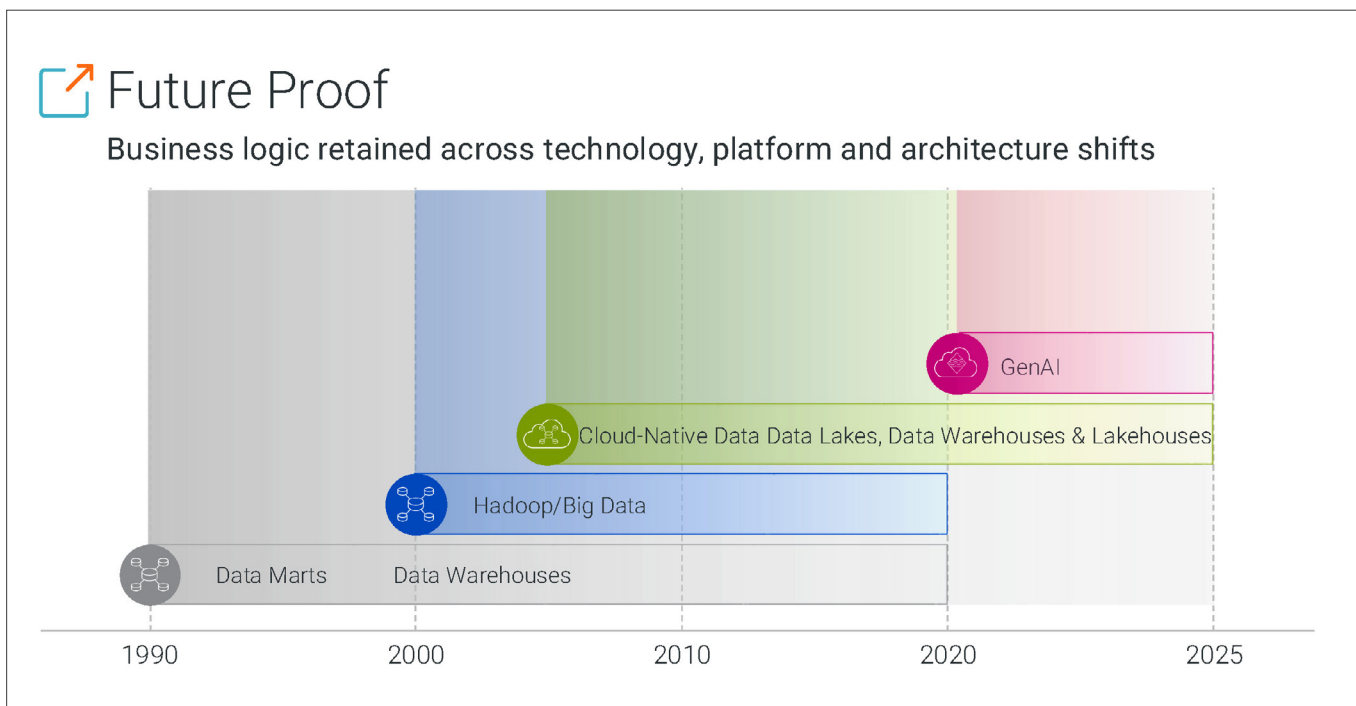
Future Proof

Business logic retained across technology, platform and architecture shifts

GenAI

Cloud-Native Data Data Lakes, Data Warehouses & Lakehouses

Hadoop/Big Data

Data Marts

Data Warehouses

1990

2000

2010

2020

2025